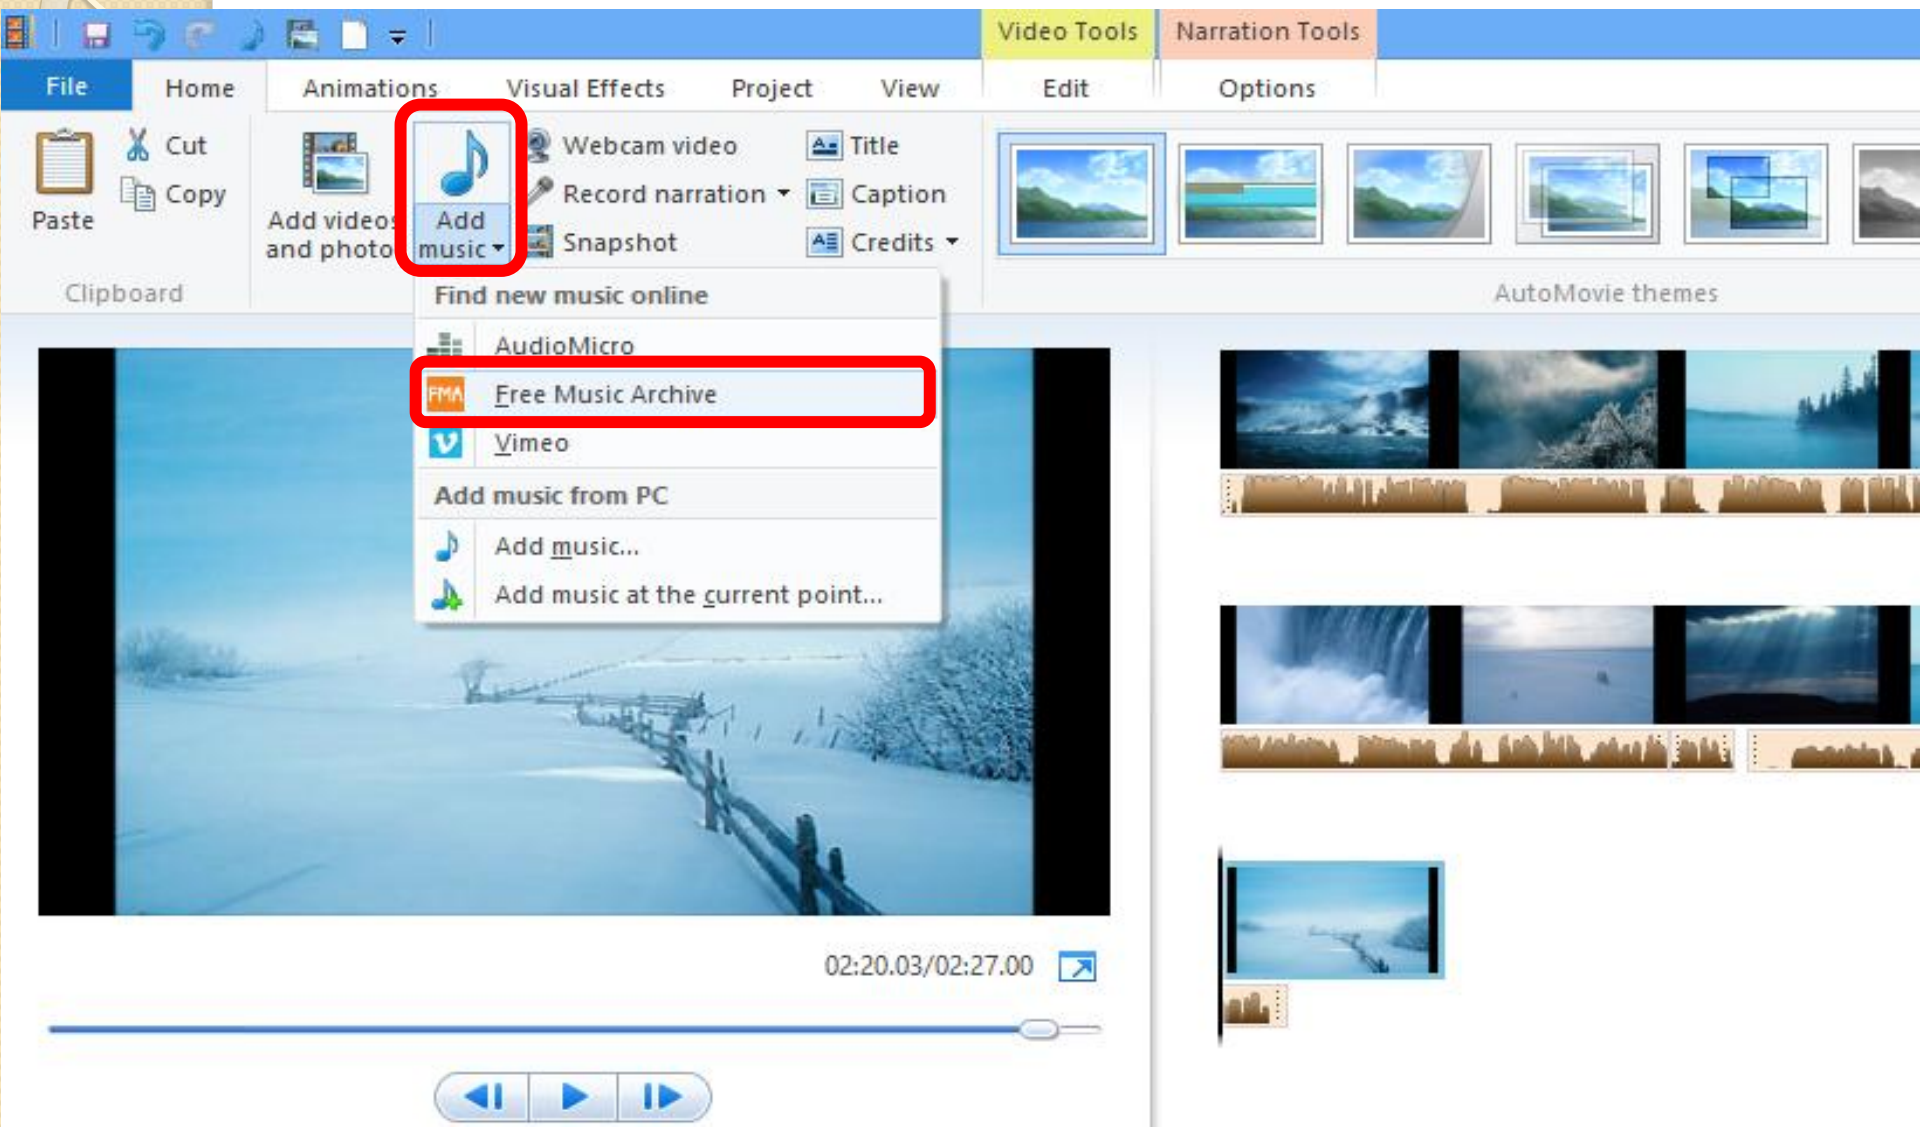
Video Tools
Narration Tools

File
Home
Animations
Visual Effects
Project
View
Edit
Options

Paste
Cut
Copy
Clipboard

Add videos and photos
Add music

Webcam video
Record narration
Snapshot

Title
Caption
Credits

AutoMovie themes

Find new music online
AudioMicro
FMA Free Music Archive
Vimeo
Add music from PC
Add music...
Add music at the current point...

02:20.03/02:27.00